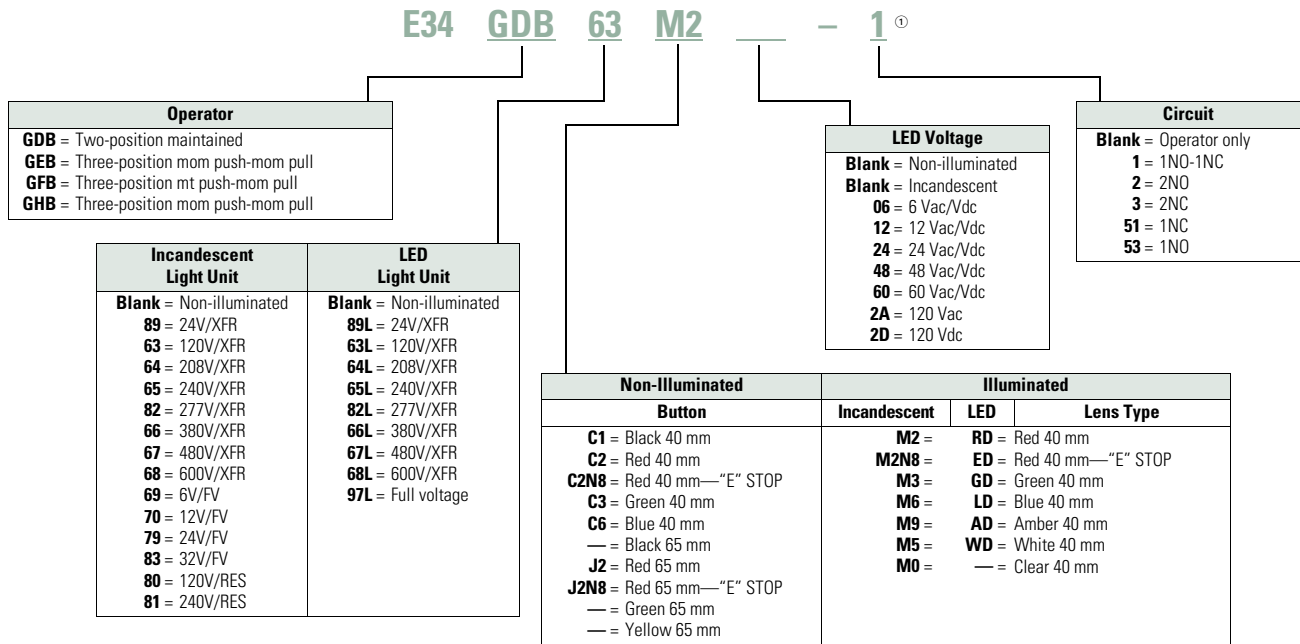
E34 GDB 63 M2 ___ – 1 ①

| Operator |
|---|
| **GDB** = Two-position maintained |
| **GEB** = Three-position mom push-mom pull |
| **GFB** = Three-position mt push-mom pull |
| **GHB** = Three-position mom push-mom pull |

| Incandescent Light Unit | LED Light Unit |
|---|---|
| **Blank** = Non-illuminated | **Blank** = Non-illuminated |
| **89** = 24V/XFR | **89L** = 24V/XFR |
| **63** = 120V/XFR | **63L** = 120V/XFR |
| **64** = 208V/XFR | **64L** = 208V/XFR |
| **65** = 240V/XFR | **65L** = 240V/XFR |
| **82** = 277V/XFR | **82L** = 277V/XFR |
| **66** = 380V/XFR | **66L** = 380V/XFR |
| **67** = 480V/XFR | **67L** = 480V/XFR |
| **68** = 600V/XFR | **68L** = 600V/XFR |
| **69** = 6V/FV | **97L** = Full voltage |
| **70** = 12V/FV | |
| **79** = 24V/FV | |
| **83** = 32V/FV | |
| **80** = 120V/RES | |
| **81** = 240V/RES | |

| LED Voltage |
|---|
| **Blank** = Non-illuminated |
| **Blank** = Incandescent |
| **06** = 6 Vac/Vdc |
| **12** = 12 Vac/Vdc |
| **24** = 24 Vac/Vdc |
| **48** = 48 Vac/Vdc |
| **60** = 60 Vac/Vdc |
| **2A** = 120 Vac |
| **2D** = 120 Vdc |

| Circuit |
|---|
| **Blank** = Operator only |
| **1** = 1NO-1NC |
| **2** = 2NO |
| **3** = 2NC |
| **51** = 1NC |
| **53** = 1NO |

| Non-Illuminated | Illuminated | | |
|---|---|---|---|
| Button | Incandescent | LED | Lens Type |
| **C1** = Black 40 mm | **M2** = | **RD** = | Red 40 mm |
| **C2** = Red 40 mm | **M2N8** = | **ED** = | Red 40 mm—"E" STOP |
| **C2N8** = Red 40 mm—"E" STOP | **M3** = | **GD** = | Green 40 mm |
| **C3** = Green 40 mm | **M6** = | **LD** = | Blue 40 mm |
| **C6** = Blue 40 mm | **M9** = | **AD** = | Amber 40 mm |
| — = Black 65 mm | **M5** = | **WD** = | White 40 mm |
| **J2** = Red 65 mm | **M0** = | — = | Clear 40 mm |
| **J2N8** = Red 65 mm—"E" STOP | | | |
| — = Green 65 mm | | | |
| — = Yellow 65 mm | | | |